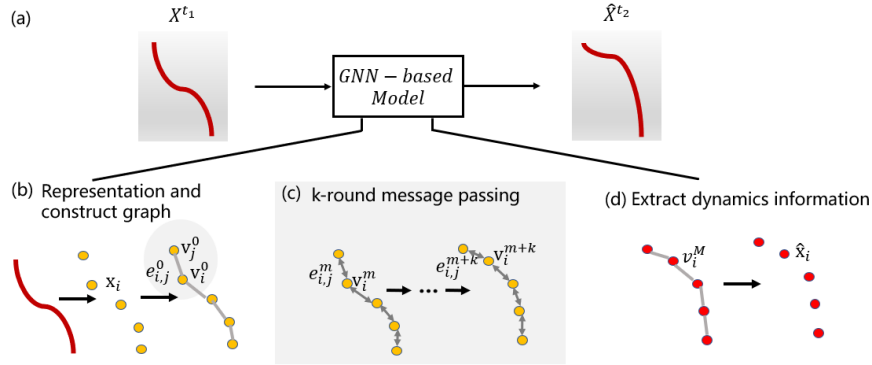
(a) $X^{t_1}$

$GNN-based$ $Model$

$\hat{X}^{t_2}$

(b) Representation and construct graph

$x_i$

$v_j^0$

$e_{i,j}^0$

$v_i^0$

(c) k-round message passing

$e_{i,j}^m$

$v_i^m$

$e_{i,j}^{m+k}$

$v_i^{m+k}$

(d) Extract dynamics information

$v_i^M$

$\hat{x}_i$